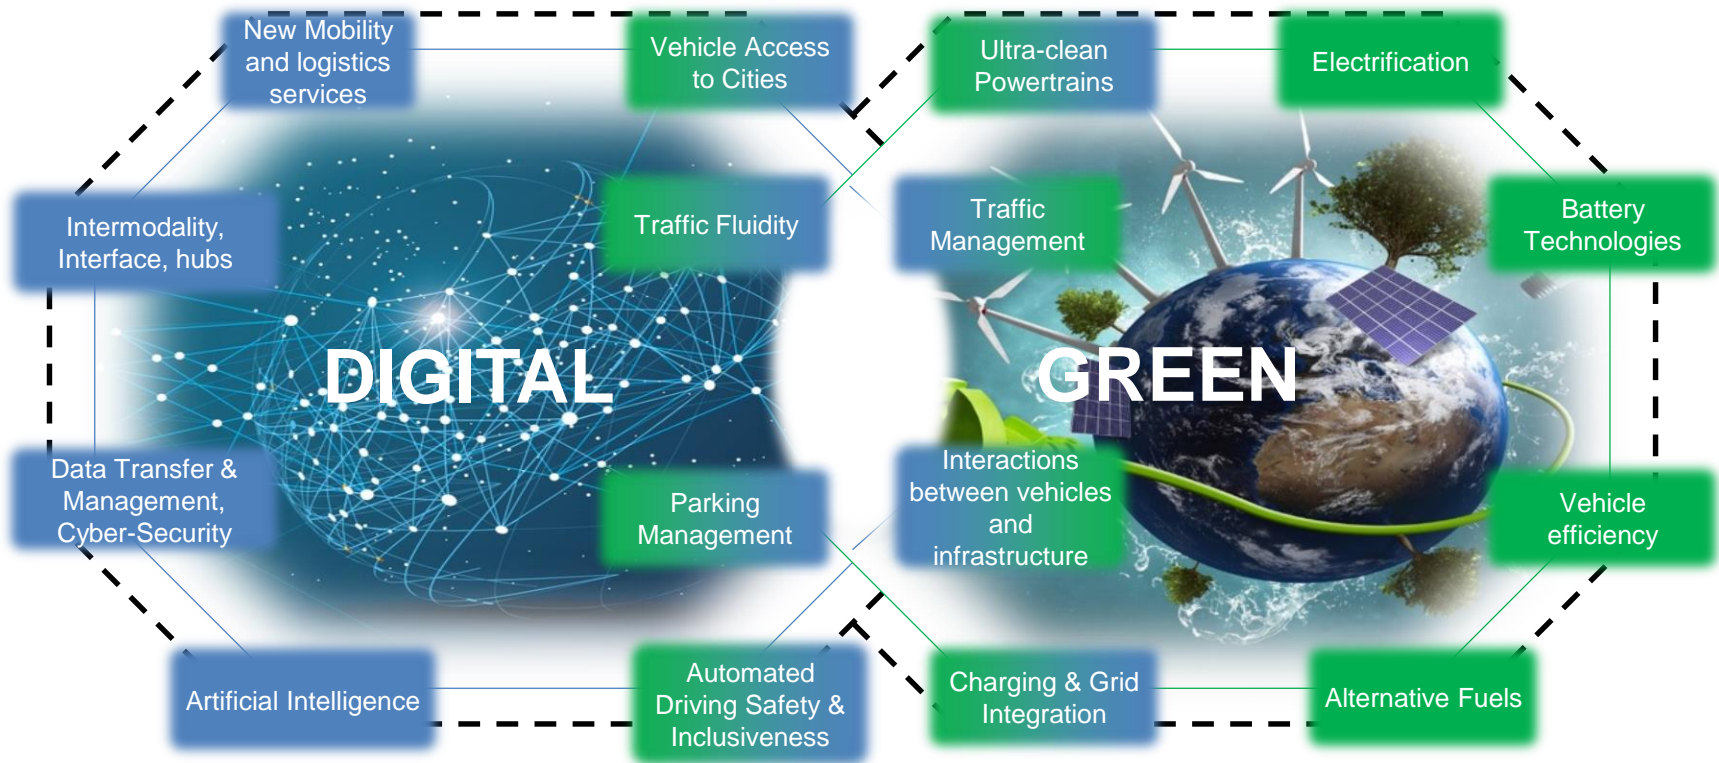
New Mobility and logistics services

Vehicle Access to Cities

Intermodality, Interface, hubs

Traffic Fluidity

DIGITAL

Data Transfer & Management, Cyber-Security

Parking Management

Artificial Intelligence

Automated Driving Safety & Inclusiveness

Ultra-clean Powertrains

Electrification

Traffic Management

Battery Technologies

GREEN

Interactions between vehicles and infrastructure

Vehicle efficiency

Charging & Grid Integration

Alternative Fuels